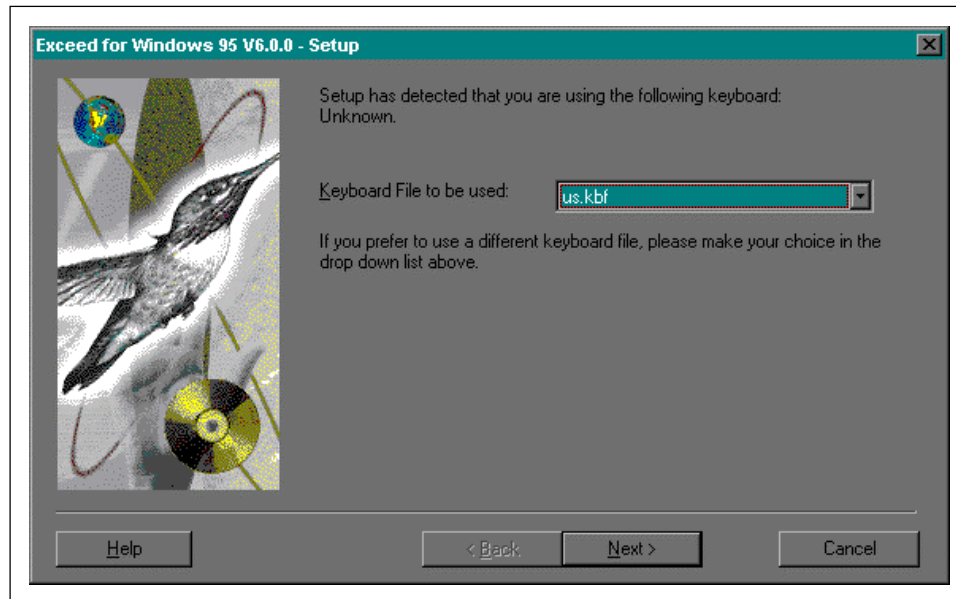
Exceed for Windows 95 V6.0.0 - Setup

Setup has detected that you are using the following keyboard: Unknown.

Keyboard File to be used:

us.kbf

If you prefer to use a different keyboard file, please make your choice in the drop down list above.

Help

< Back

Next >

Cancel